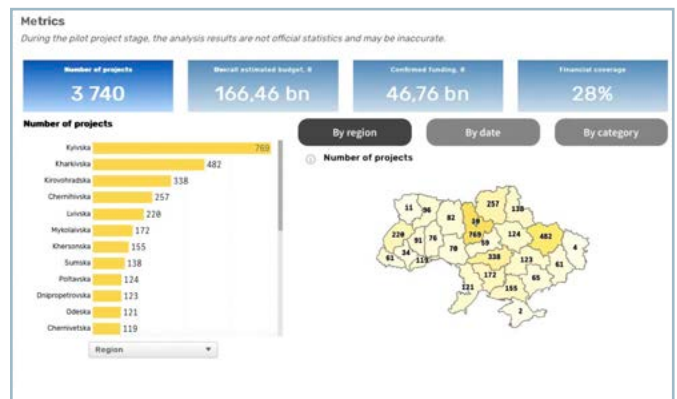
Metrics

During the pilot project stage, the analysis results are not official statistics and may be inaccurate.

Number of projects
3 740

Overall estimated budget, ₴
166,46 bn

Confirmed funding, ₴
46,76 bn

Financial coverage
28%

Number of projects

| | |
|---|---|
| Kyivska | 769 |
| Kharkivska | 482 |
| Kirovohradska | 338 |
| Chernihivska | 257 |
| Lvivska | 220 |
| Mykolaivska | 172 |
| Khersonska | 155 |
| Sumska | 138 |
| Poltavska | 124 |
| Dnipropetrovska | 123 |
| Odeska | 121 |
| Chernivetska | 119 |

Region

By region

By date

By category

Number of projects

11 96 82 29 257 130 220 91 76 769 59 124 482 4 61 34 119 70 338 123 61 172 65 221 155 2